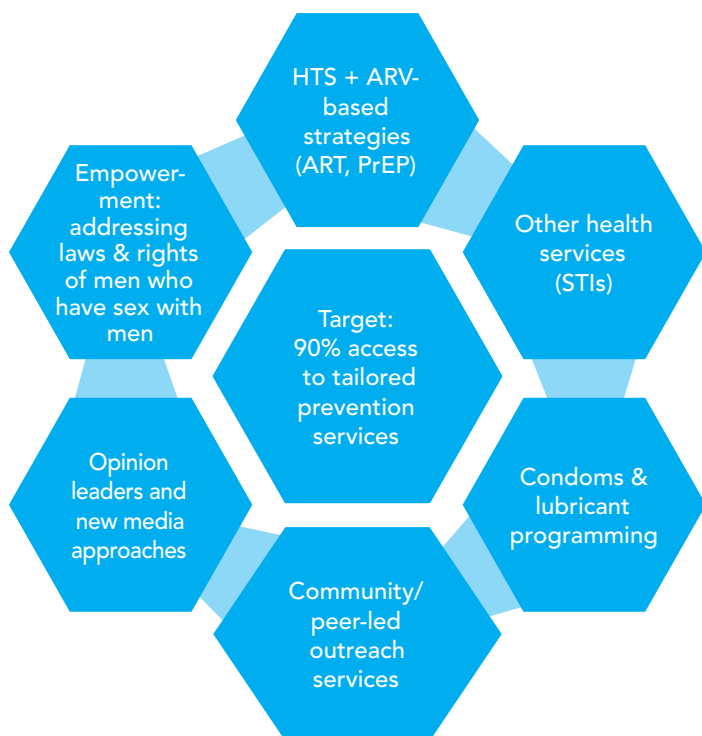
HTS + ARV-based strategies (ART, PrEP)

Other health services (STIs)

Condoms & lubricant programming

Community/peer-led outreach services

Opinion leaders and new media approaches

Empowerment: addressing laws & rights of men who have sex with men

Target: 90% access to tailored prevention services